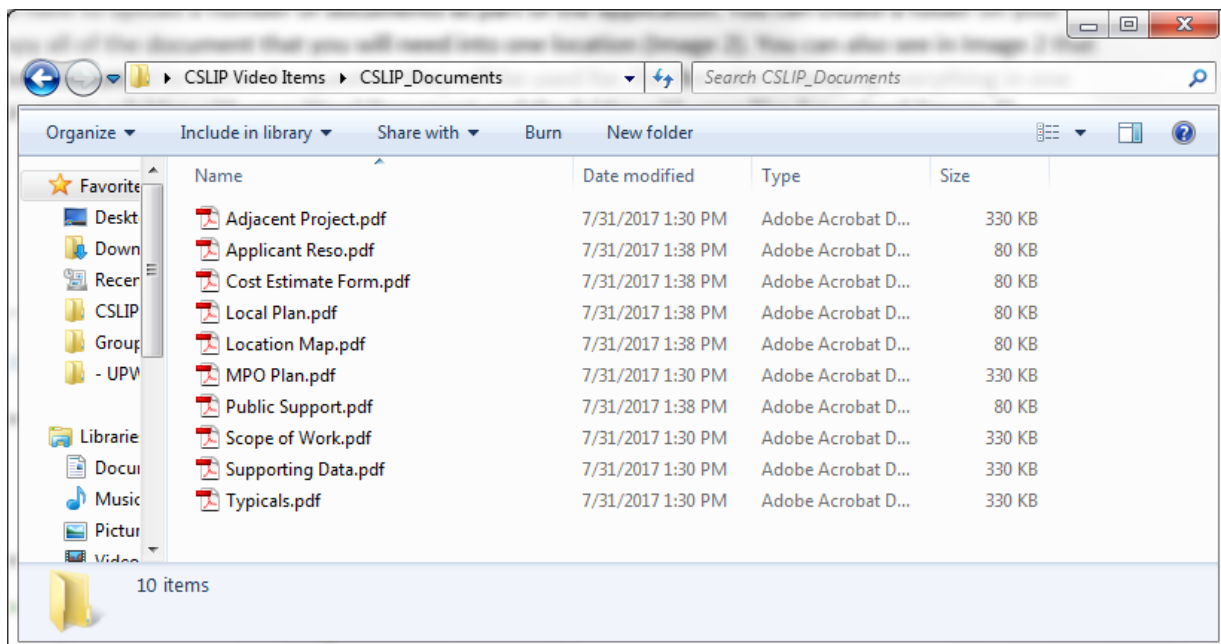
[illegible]

CSLIP Video Items ▸ CSLIP_Documents

Search CSLIP_Documents

Organize ▾ Include in library ▾ Share with ▾ Burn New folder

Favorite
Deskt
Down
Recer
CSLIP
Group
- UPW

Librarie
Docu
Music
Pictur
Video

| Name | Date modified | Type | Size |
|---|---|---|---|
| Adjacent Project.pdf | 7/31/2017 1:30 PM | Adobe Acrobat D... | 330 KB |
| Applicant Reso.pdf | 7/31/2017 1:38 PM | Adobe Acrobat D... | 80 KB |
| Cost Estimate Form.pdf | 7/31/2017 1:38 PM | Adobe Acrobat D... | 80 KB |
| Local Plan.pdf | 7/31/2017 1:38 PM | Adobe Acrobat D... | 80 KB |
| Location Map.pdf | 7/31/2017 1:38 PM | Adobe Acrobat D... | 80 KB |
| MPO Plan.pdf | 7/31/2017 1:30 PM | Adobe Acrobat D... | 330 KB |
| Public Support.pdf | 7/31/2017 1:38 PM | Adobe Acrobat D... | 80 KB |
| Scope of Work.pdf | 7/31/2017 1:30 PM | Adobe Acrobat D... | 330 KB |
| Supporting Data.pdf | 7/31/2017 1:30 PM | Adobe Acrobat D... | 330 KB |
| Typicals.pdf | 7/31/2017 1:30 PM | Adobe Acrobat D... | 330 KB |

10 items